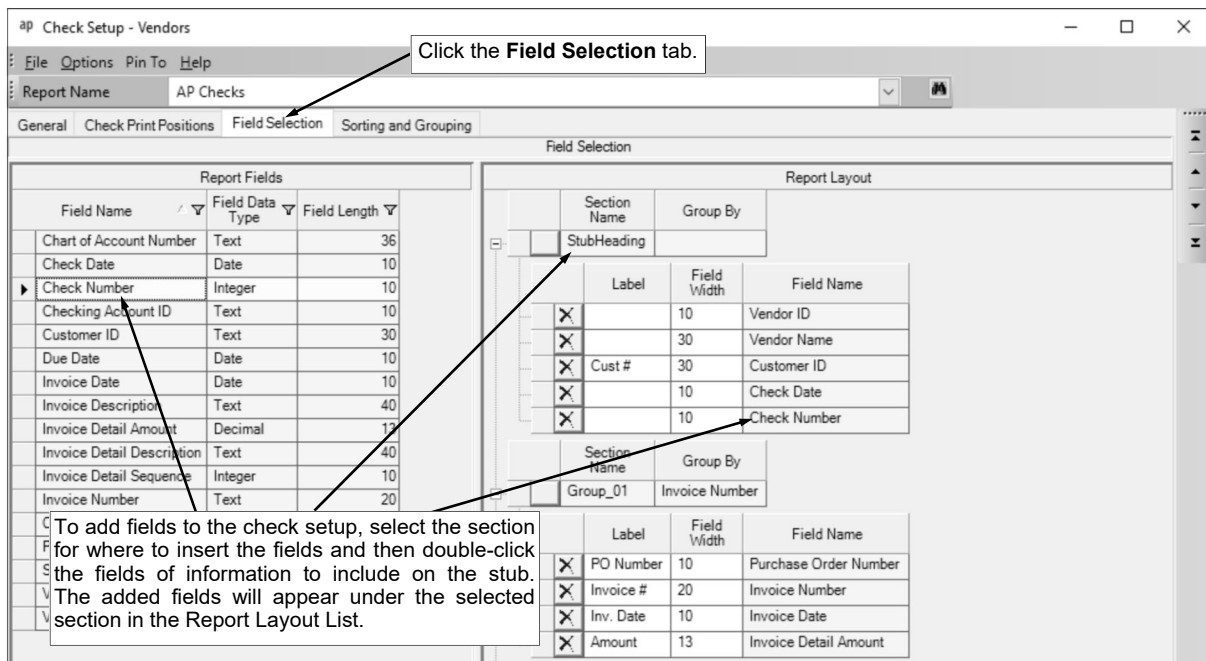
ap Check Setup - Vendors

File Options Pin To Help

Click the **Field Selection** tab.

Report Name AP Checks

General | Check Print Positions | Field Selection | Sorting and Grouping

Field Selection

Report Fields

| Field Name | Field Data Type | Field Length |
|---|---|---|
| Chart of Account Number | Text | 36 |
| Check Date | Date | 10 |
| Check Number | Integer | 10 |
| Checking Account ID | Text | 10 |
| Customer ID | Text | 30 |
| Due Date | Date | 10 |
| Invoice Date | Date | 10 |
| Invoice Description | Text | 40 |
| Invoice Detail Amount | Decimal | 13 |
| Invoice Detail Description | Text | 40 |
| Invoice Detail Sequence | Integer | 10 |
| Invoice Number | Text | 20 |

Report Layout

| Section Name | Group By |
|---|---|
| StubHeading | |

| Label | Field Width | Field Name |
|---|---|---|
| | 10 | Vendor ID |
| | 30 | Vendor Name |
| Cust # | 30 | Customer ID |
| | 10 | Check Date |
| | 10 | Check Number |

| Section Name | Group By |
|---|---|
| Group_01 | Invoice Number |

| Label | Field Width | Field Name |
|---|---|---|
| PO Number | 10 | Purchase Order Number |
| Invoice # | 20 | Invoice Number |
| Inv. Date | 10 | Invoice Date |
| Amount | 13 | Invoice Detail Amount |

To add fields to the check setup, select the section for where to insert the fields and then double-click the fields of information to include on the stub. The added fields will appear under the selected section in the Report Layout List.